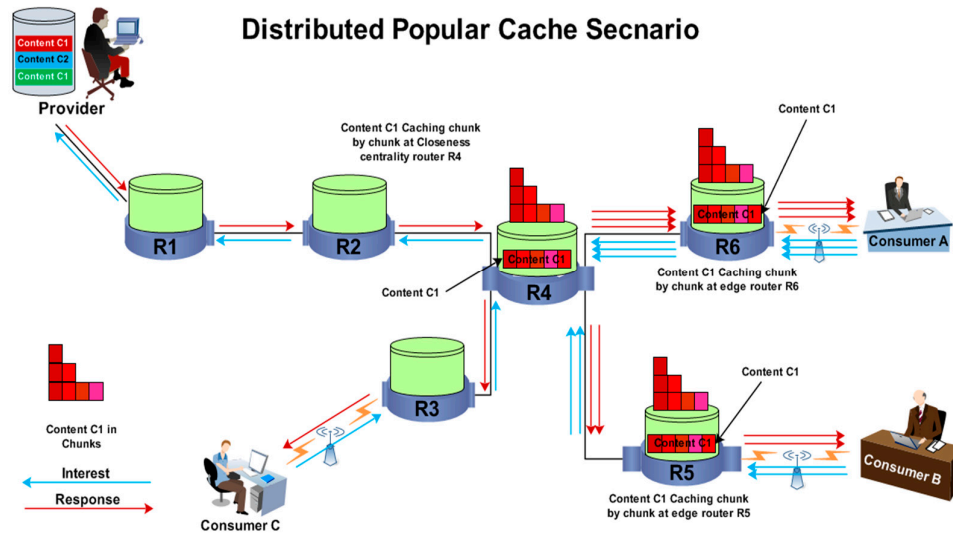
Distributed Popular Cache Secnario

Content C1
Content C2
Content C1

Provider

Content C1 Caching chunk by chunk at Closeness centrality router R4

Content C1

R1

R2

Content C1

R4

Content C1

R6

Consumer A

Content C1 Caching chunk by chunk at edge router R6

R3

Content C1

Content C1

R5

Consumer B

Content C1 Caching chunk by chunk at edge router R5

Content C1 in Chunks

Interest

Response

Consumer C